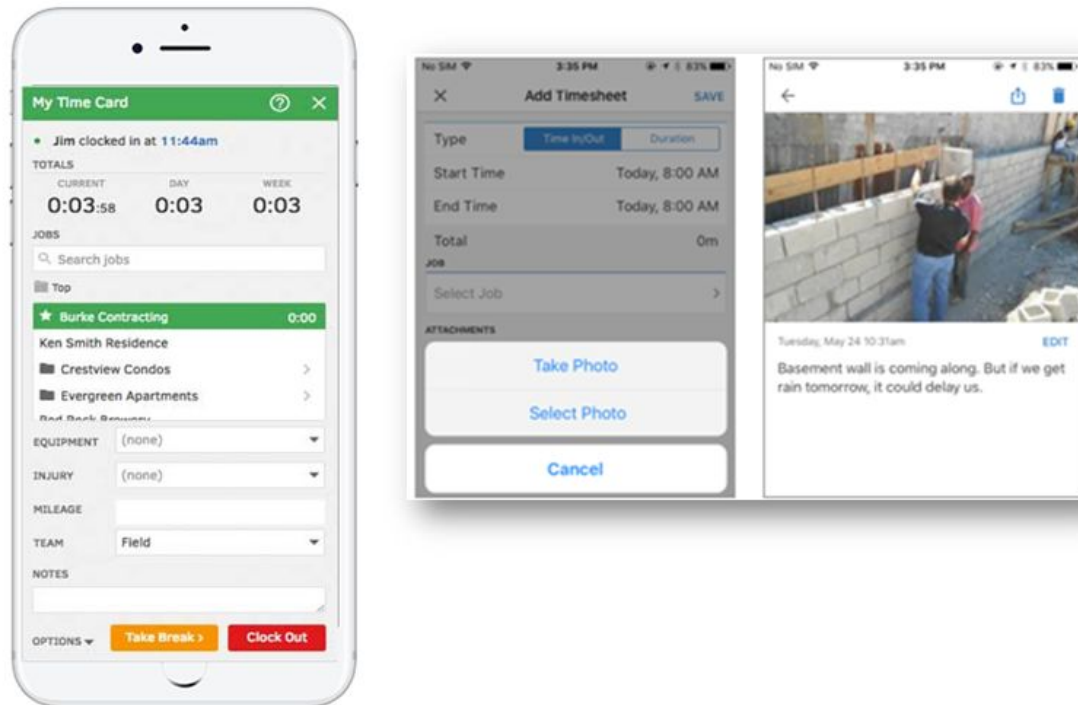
My Time Card

Jim clocked in at 11:44am

TOTALS

| CURRENT | DAY | WEEK |
|---|---|---|
| 0:03:58 | 0:03 | 0:03 |

JOBS

Search jobs

Top

Burke Contracting 0:00

Ken Smith Residence

Crestview Condos

Evergreen Apartments

Red Rock Brewery

EQUIPMENT (none)

INJURY (none)

MILEAGE

TEAM Field

NOTES

OPTIONS

Take Break >

Clock Out

No SIM 3:35 PM 83%

Add Timesheet SAVE

Type Time In/Out Duration

Start Time Today, 8:00 AM

End Time Today, 8:00 AM

Total 0m

JOB

Select Job

ATTACHMENTS

Take Photo

Select Photo

Cancel

No SIM 3:35 PM 83%

Tuesday, May 24 10:31am EDIT

Basement wall is coming along. But if we get rain tomorrow, it could delay us.